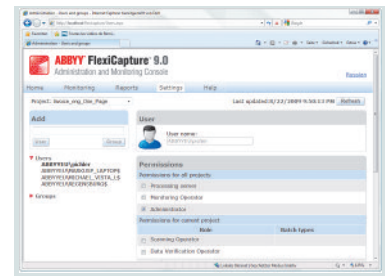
ABBYY FlexiCapture 9.0
Administration and Monitoring Console

Home Monitoring Reports Settings Help

Project: Banking_Eng_One_Page

Last updated 8/23/2009 9:58:13 PM Refresh

Add

Users
ABBYY\USER\Admin
ABBYY\USER\LAPTOP
ABBYY\USER\VISTA
ABBYY\USER\CONSOLE

Groups

User
User name:

Permissions
Permissions for all projects
Processing server
Monitoring Operator
Administrator
Permissions for current project
Role
Batch types
Scanning Operator
Data Verification Operator